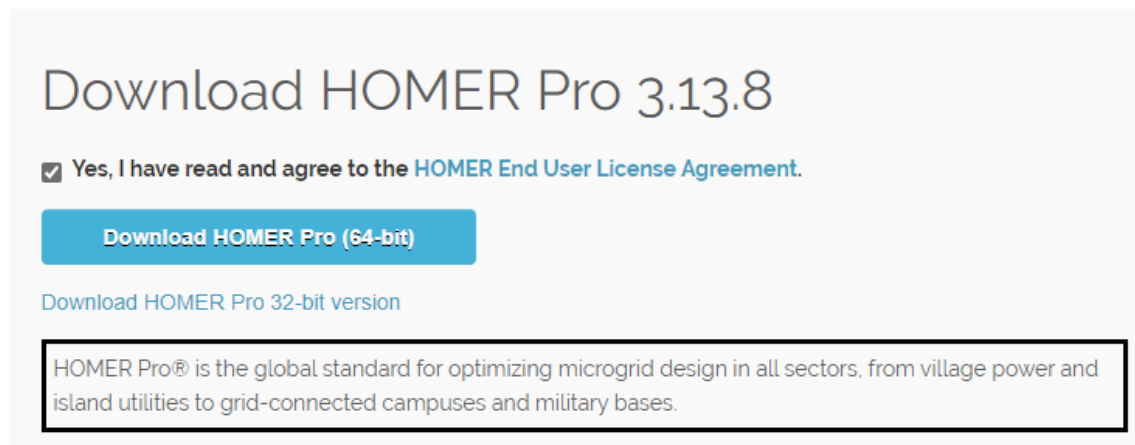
Download HOMER Pro 3.13.8

Yes, I have read and agree to the HOMER End User License Agreement.

Download HOMER Pro (64-bit)

Download HOMER Pro 32-bit version

HOMER Pro® is the global standard for optimizing microgrid design in all sectors, from village power and island utilities to grid-connected campuses and military bases.